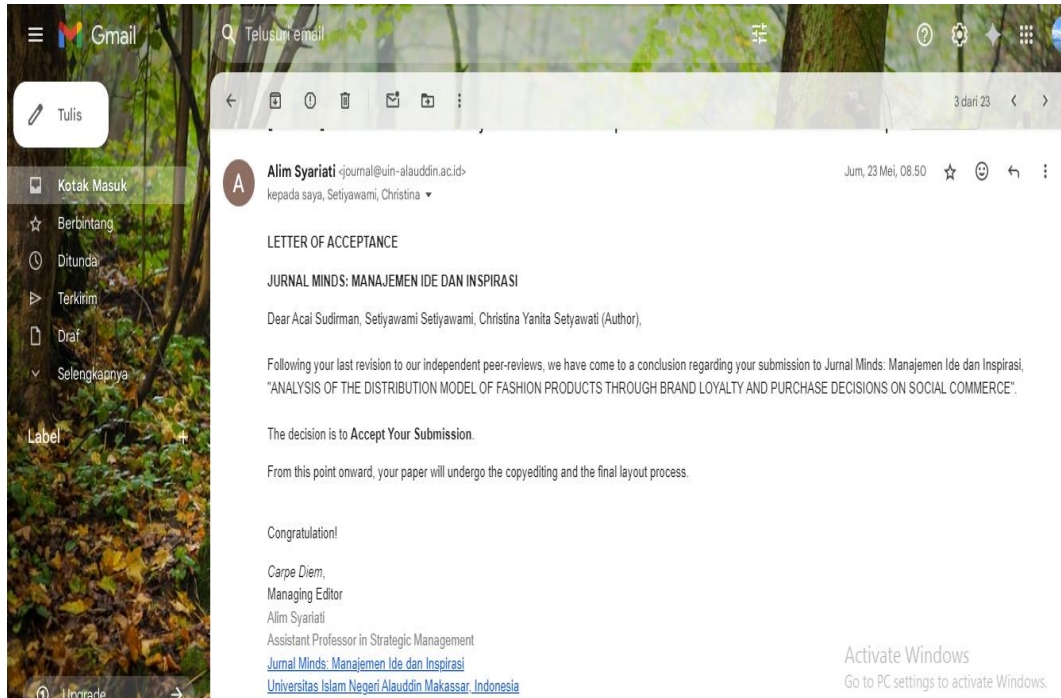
Gmail

Telusuri email

Tulis

Kotak Masuk
Berbintang
Ditunda
Terkirim
Draf
Selengkapnya

Label

Upgrade

3 dari 23

Alim Syariati <journal@uin-alauddin.ac.id>
kepada saya, Setiyawami, Christina

Jum, 23 Mei, 08.50

LETTER OF ACCEPTANCE

JURNAL MINDS: MANAJEMEN IDE DAN INSPIRASI

Dear Acai Sudirman, Setiyawami Setiyawami, Christina Yanita Setyawati (Author),

Following your last revision to our independent peer-reviews, we have come to a conclusion regarding your submission to Jurnal Minds: Manajemen Ide dan Inspirasi, "ANALYSIS OF THE DISTRIBUTION MODEL OF FASHION PRODUCTS THROUGH BRAND LOYALTY AND PURCHASE DECISIONS ON SOCIAL COMMERCE".

The decision is to Accept Your Submission.

From this point onward, your paper will undergo the copyediting and the final layout process.

Congratulation!

Carpe Diem,
Managing Editor
Alim Syariati
Assistant Professor in Strategic Management
Jurnal Minds: Manajemen Ide dan Inspirasi
Universitas Islam Negeri Alauddin Makassar, Indonesia

Activate Windows
Go to PC settings to activate Windows.